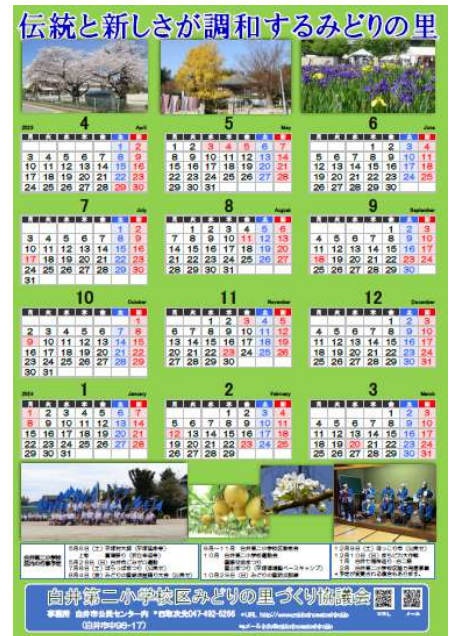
伝統と新しさが調和するみどりの里

4 April

| 月 | 火 | 水 | 木 | 金 | 土 | 日 |
|---|---|---|---|---|---|---|
| | | | | | 1 | 2 |
| 3 | 4 | 5 | 6 | 7 | 8 | 9 |
| 10 | 11 | 12 | 13 | 14 | 15 | 16 |
| 17 | 18 | 19 | 20 | 21 | 22 | 23 |
| 24 | 25 | 26 | 27 | 28 | 29 | 30 |

5 May

| 月 | 火 | 水 | 木 | 金 | 土 | 日 |
|---|---|---|---|---|---|---|
| 1 | 2 | 3 | 4 | 5 | 6 | 7 |
| 8 | 9 | 10 | 11 | 12 | 13 | 14 |
| 15 | 16 | 17 | 18 | 19 | 20 | 21 |
| 22 | 23 | 24 | 25 | 26 | 27 | 28 |
| 29 | 30 | 31 | | | | |

6 June

| 月 | 火 | 水 | 木 | 金 | 土 | 日 |
|---|---|---|---|---|---|---|
| | | | 1 | 2 | 3 | 4 |
| 5 | 6 | 7 | 8 | 9 | 10 | 11 |
| 12 | 13 | 14 | 15 | 16 | 17 | 18 |
| 19 | 20 | 21 | 22 | 23 | 24 | 25 |
| 26 | 27 | 28 | 29 | 30 | | |

7 July

| 月 | 火 | 水 | 木 | 金 | 土 | 日 |
|---|---|---|---|---|---|---|
| | | | | | 1 | 2 |
| 3 | 4 | 5 | 6 | 7 | 8 | 9 |
| 10 | 11 | 12 | 13 | 14 | 15 | 16 |
| 17 | 18 | 19 | 20 | 21 | 22 | 23 |
| 24 | 25 | 26 | 27 | 28 | 29 | 30 |
| 31 | | | | | | |

8 August

| 月 | 火 | 水 | 木 | 金 | 土 | 日 |
|---|---|---|---|---|---|---|
| | 1 | 2 | 3 | 4 | 5 | 6 |
| 7 | 8 | 9 | 10 | 11 | 12 | 13 |
| 14 | 15 | 16 | 17 | 18 | 19 | 20 |
| 21 | 22 | 23 | 24 | 25 | 26 | 27 |
| 28 | 29 | 30 | 31 | | | |

9 September

| 月 | 火 | 水 | 木 | 金 | 土 | 日 |
|---|---|---|---|---|---|---|
| | | | | 1 | 2 | 3 |
| 4 | 5 | 6 | 7 | 8 | 9 | 10 |
| 11 | 12 | 13 | 14 | 15 | 16 | 17 |
| 18 | 19 | 20 | 21 | 22 | 23 | 24 |
| 25 | 26 | 27 | 28 | 29 | 30 | |

10 October

| 月 | 火 | 水 | 木 | 金 | 土 | 日 |
|---|---|---|---|---|---|---|
| | | | | | | 1 |
| 2 | 3 | 4 | 5 | 6 | 7 | 8 |
| 9 | 10 | 11 | 12 | 13 | 14 | 15 |
| 16 | 17 | 18 | 19 | 20 | 21 | 22 |
| 23 | 24 | 25 | 26 | 27 | 28 | 29 |
| 30 | 31 | | | | | |

11 November

| 月 | 火 | 水 | 木 | 金 | 土 | 日 |
|---|---|---|---|---|---|---|
| | | 1 | 2 | 3 | 4 | 5 |
| 6 | 7 | 8 | 9 | 10 | 11 | 12 |
| 13 | 14 | 15 | 16 | 17 | 18 | 19 |
| 20 | 21 | 22 | 23 | 24 | 25 | 26 |
| 27 | 28 | 29 | 30 | | | |

12 December

| 月 | 火 | 水 | 木 | 金 | 土 | 日 |
|---|---|---|---|---|---|---|
| | | | | 1 | 2 | 3 |
| 4 | 5 | 6 | 7 | 8 | 9 | 10 |
| 11 | 12 | 13 | 14 | 15 | 16 | 17 |
| 18 | 19 | 20 | 21 | 22 | 23 | 24 |
| 25 | 26 | 27 | 28 | 29 | 30 | 31 |

1 January

| 月 | 火 | 水 | 木 | 金 | 土 | 日 |
|---|---|---|---|---|---|---|
| 1 | 2 | 3 | 4 | 5 | 6 | 7 |
| 8 | 9 | 10 | 11 | 12 | 13 | 14 |
| 15 | 16 | 17 | 18 | 19 | 20 | 21 |
| 22 | 23 | 24 | 25 | 26 | 27 | 28 |
| 29 | 30 | 31 | | | | |

2 February

| 月 | 火 | 水 | 木 | 金 | 土 | 日 |
|---|---|---|---|---|---|---|
| | | | 1 | 2 | 3 | 4 |
| 5 | 6 | 7 | 8 | 9 | 10 | 11 |
| 12 | 13 | 14 | 15 | 16 | 17 | 18 |
| 19 | 20 | 21 | 22 | 23 | 24 | 25 |
| 26 | 27 | 28 | 29 | | | |

3 March

| 月 | 火 | 水 | 木 | 金 | 土 | 日 |
|---|---|---|---|---|---|---|
| | | | | 1 | 2 | 3 |
| 4 | 5 | 6 | 7 | 8 | 9 | 10 |
| 11 | 12 | 13 | 14 | 15 | 16 | 17 |
| 18 | 19 | 20 | 21 | 22 | 23 | 24 |
| 25 | 26 | 27 | 28 | 29 | 30 | 31 |

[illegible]

白井第二小学校区みどりの里づくり協議会
事務局 白井市公民センター内 電話/ファクス047-492-5266 URL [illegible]
(白井市中99-17)